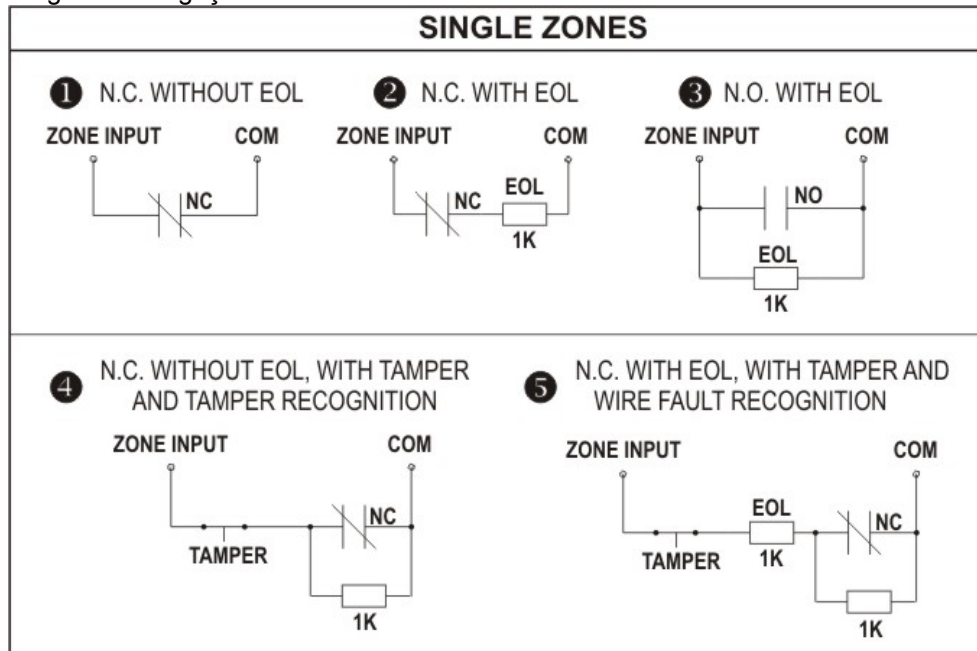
SINGLE ZONES

1 N.C. WITHOUT EOL
ZONE INPUT
COM
NC

2 N.C. WITH EOL
ZONE INPUT
COM
NC
EOL
1K

3 N.O. WITH EOL
ZONE INPUT
COM
NO
EOL
1K

4 N.C. WITHOUT EOL, WITH TAMPER AND TAMPER RECOGNITION
ZONE INPUT
COM
NC
TAMPER
1K

5 N.C. WITH EOL, WITH TAMPER AND WIRE FAULT RECOGNITION
ZONE INPUT
COM
EOL
1K
NC
TAMPER
1K